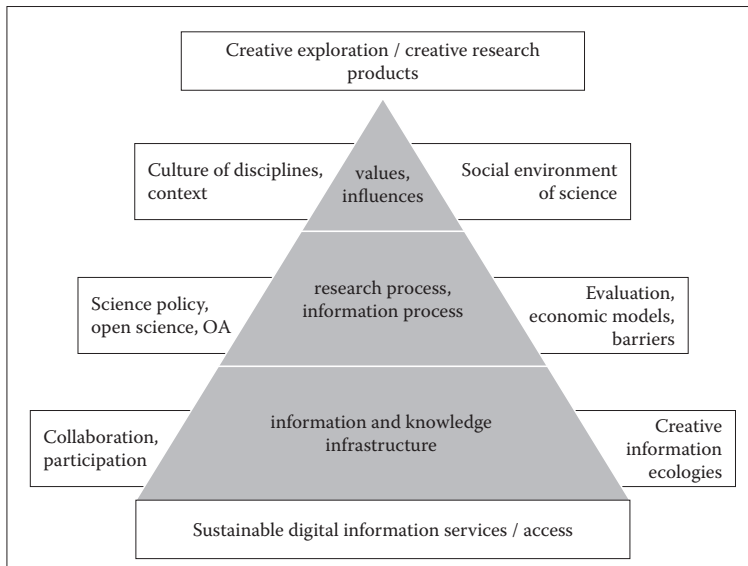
Creative exploration / creative research products

Culture of disciplines, context

values, influences

Social environment of science

Science policy, open science, OA

research process, information process

Evaluation, economic models, barriers

Collaboration, participation

information and knowledge infrastructure

Creative information ecologies

Sustainable digital information services / access